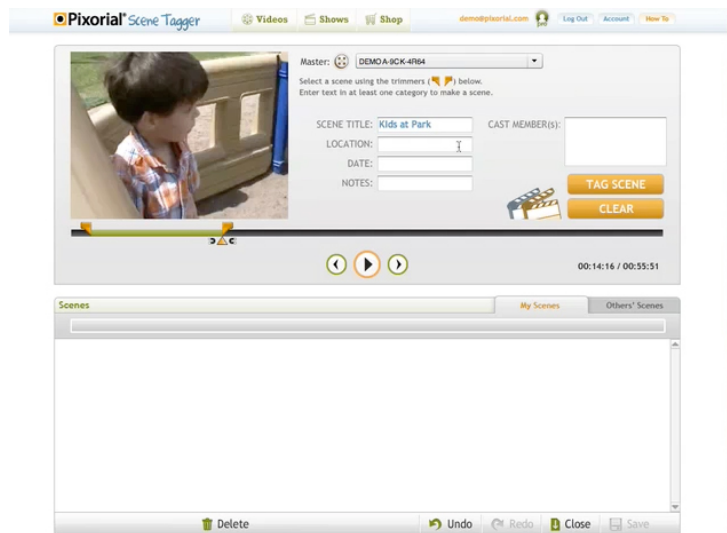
Pixorial Scene Tagger Videos Shows Shop demo@pixorial.com Log Out Account How To

Master: DEMOA-9CK-4R64

Select a scene using the trimmers ( ) below.
Enter text in at least one category to make a scene.

SCENE TITLE: Kids at Park
LOCATION:
DATE:
NOTES:
CAST MEMBER(s):

TAG SCENE
CLEAR

00:14:16 / 00:55:51

Scenes
My Scenes
Others' Scenes

Delete
Undo
Redo
Close
Save